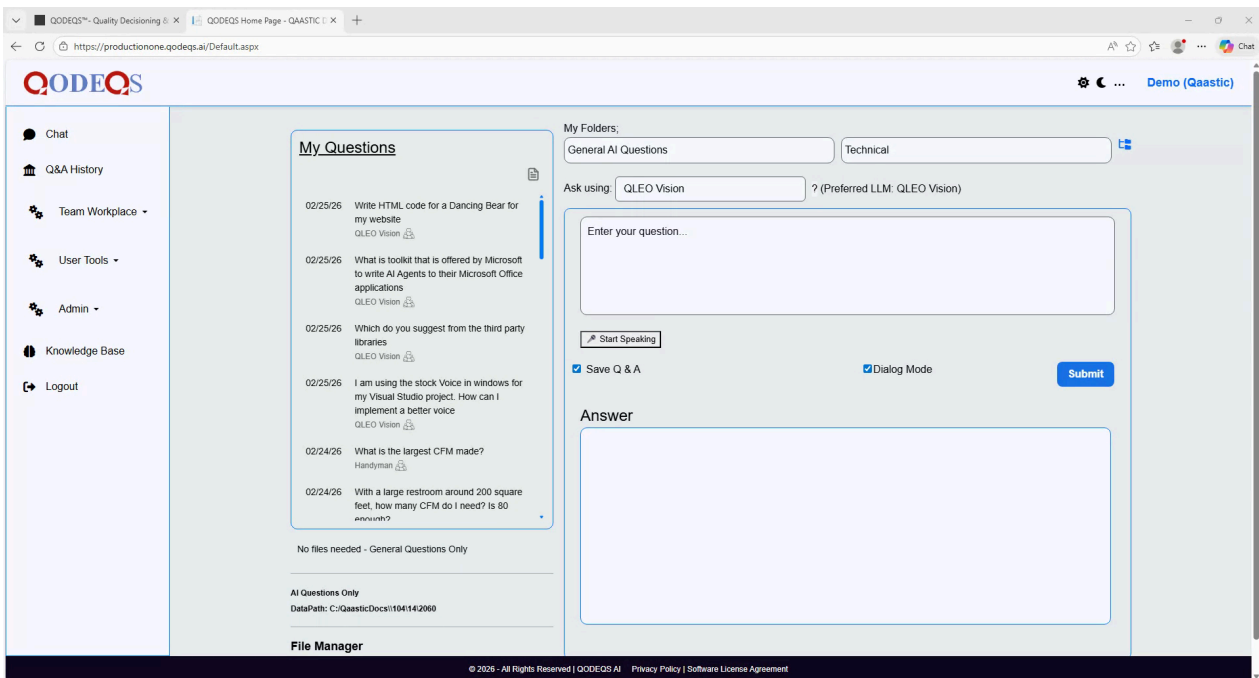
QODEQS™- Quality Decisioning & ×
QODEQS Home Page - QAASTIC D ×
https://productionone.qodeqs.ai/Default.aspx
Chat

QODEQS
Demo (Qaastic)

Chat
Q&A History
Team Workplace
User Tools
Admin
Knowledge Base
Logout

My Questions

02/25/26 Write HTML code for a Dancing Bear for my website
QLEO Vision

02/25/26 What is toolkit that is offered by Microsoft to write AI Agents to their Microsoft Office applications
QLEO Vision

02/25/26 Which do you suggest from the third party libraries
QLEO Vision

02/25/26 I am using the stock Voice in windows for my Visual Studio project. How can I implement a better voice
QLEO Vision

02/24/26 What is the largest CFM made?
Handyman

02/24/26 With a large restroom around 200 square feet, how many CFM do I need? Is 80 enough?

No files needed - General Questions Only

AI Questions Only
DataPath: C:/QaasticDocs\\104\14\2060

File Manager

My Folders;
General AI Questions
Technical
Ask using: QLEO Vision
? (Preferred LLM: QLEO Vision)

Enter your question...

Start Speaking
Save Q & A
Dialog Mode
Submit

Answer

© 2026 - All Rights Reserved | QODEQS AI Privacy Policy | Software License Agreement